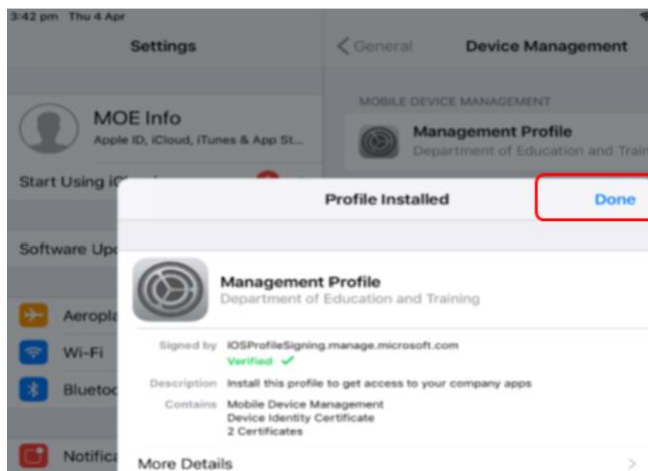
3:42 pm Thu 4 Apr

Settings

MOE Info
Apple ID, iCloud, iTunes & App St...

Start Using iC

Software Upd

Aeropla

Wi-Fi

Blueto

Notifica

< General Device Management

MOBILE DEVICE MANAGEMENT

Management Profile
Department of Education and Trai

Profile Installed

Done

Management Profile
Department of Education and Training

Signed by IOSProfileSigning.manage.microsoft.com
Verified ✓

Description Install this profile to get access to your company apps

Contains Mobile Device Management
Device Identity Certificate
2 Certificates

More Details